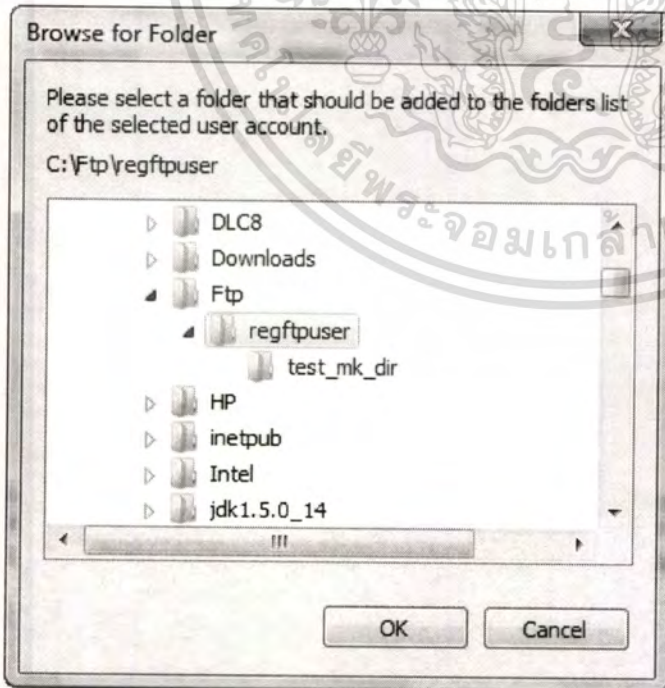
Browse for Folder

Please select a folder that should be added to the folders list of the selected user account.

C:\Ftp\regftpuser

DLC8
Downloads
Ftp
regftpuser
test_mk_dir
HP
inetpub
Intel
jdk1.5.0_14

III

OK
Cancel